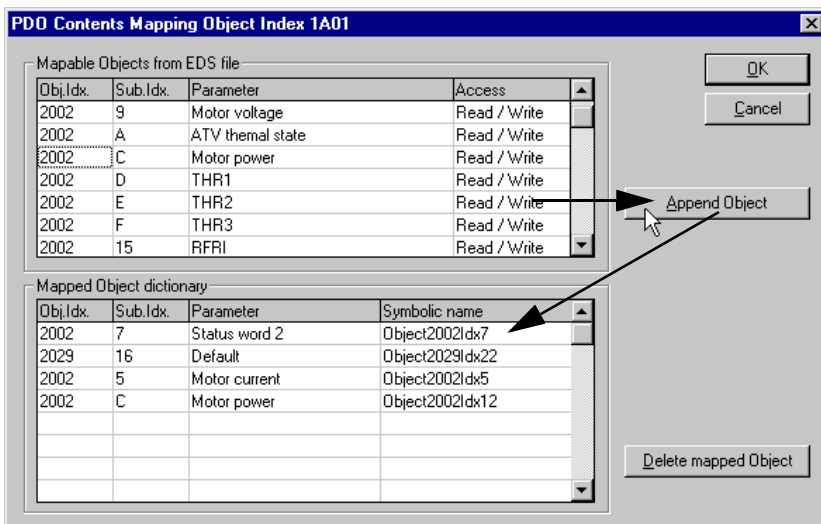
PDO Contents Mapping Object Index 1A01

Mapable Objects from EDS file

| Obj.Idx. | Sub.Idx. | Parameter | Access |
|---|---|---|---|
| 2002 | 9 | Motor voltage | Read / Write |
| 2002 | A | ATV themal state | Read / Write |
| 2002 | C | Motor power | Read / Write |
| 2002 | D | THR1 | Read / Write |
| 2002 | E | THR2 | Read / Write |
| 2002 | F | THR3 | Read / Write |
| 2002 | 15 | RFRI | Read / Write |

OK

Cancel

Append Object

Mapped Object dictionary

| Obj.Idx. | Sub.Idx. | Parameter | Symbolic name |
|---|---|---|---|
| 2002 | 7 | Status word 2 | Object2002Idx7 |
| 2029 | 16 | Default | Object2029Idx22 |
| 2002 | 5 | Motor current | Object2002Idx5 |
| 2002 | C | Motor power | Object2002Idx12 |

Delete mapped Object